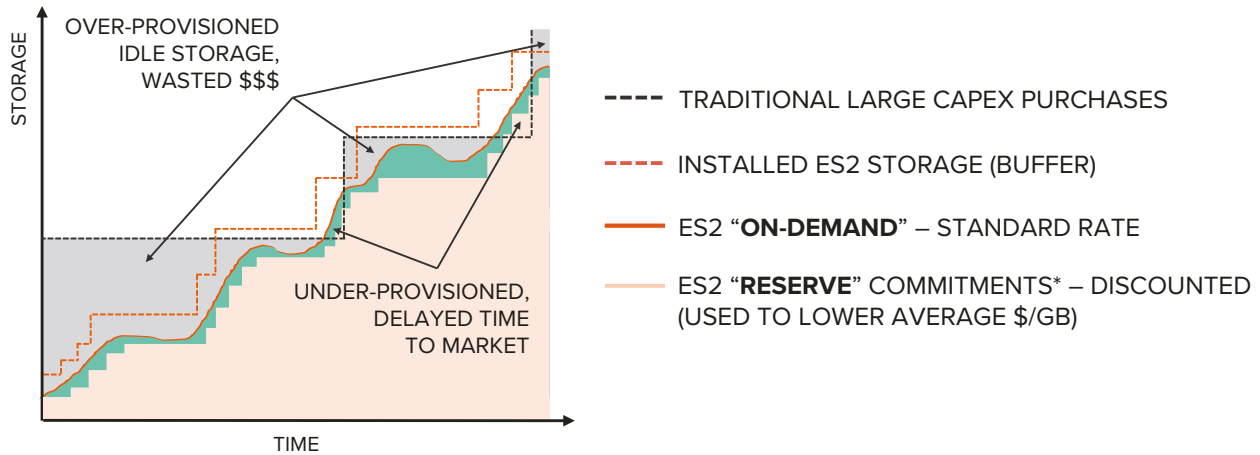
OVER-PROVISIONED IDLE STORAGE, WASTED $$$

STORAGE

UNDER-PROVISIONED, DELAYED TIME TO MARKET

TIME

TRADITIONAL LARGE CAPEX PURCHASES

INSTALLED ES2 STORAGE (BUFFER)

ES2 “**ON-DEMAND**” – STANDARD RATE

ES2 “**RESERVE**” COMMITMENTS* – DISCOUNTED (USED TO LOWER AVERAGE $/GB)